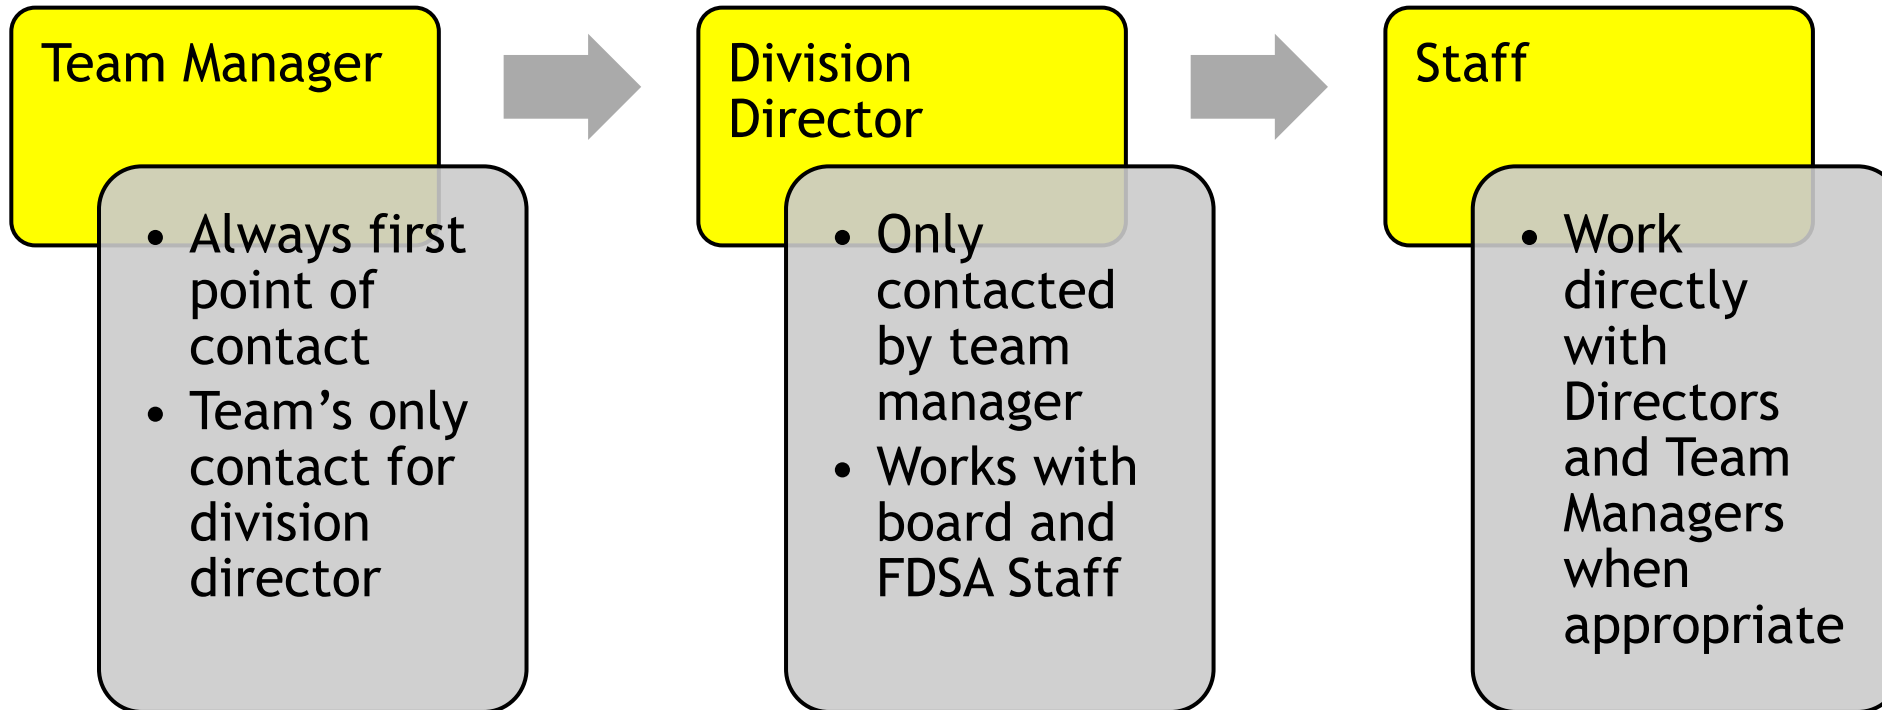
Team Manager

- Always first point of contact
- Team’s only contact for division director

Division Director

- Only contacted by team manager
- Works with board and FDSA Staff

Staff

- Work directly with Directors and Team Managers when appropriate